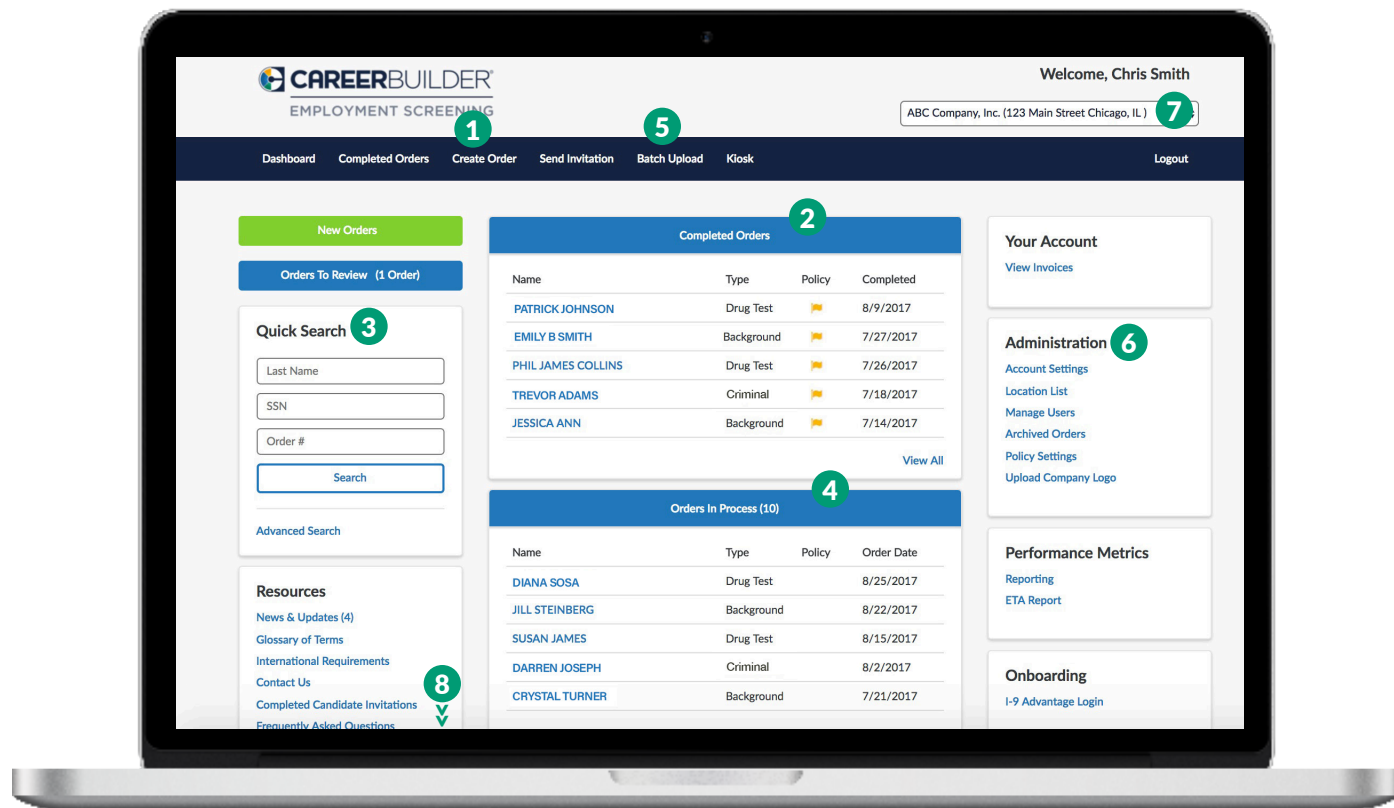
CAREERBUILDER®
EMPLOYMENT SCREENING

Welcome, Chris Smith

ABC Company, Inc. (123 Main Street Chicago, IL )

7

1 5

Dashboard Completed Orders Create Order Send Invitation Batch Upload Kiosk Logout

New Orders

Orders To Review (1 Order)

Quick Search 3

Last Name

SSN

Order #

Search

Advanced Search

Resources

News & Updates (4)

Glossary of Terms

International Requirements

Contact Us

Completed Candidate Invitations

Frequently Asked Questions

8

Completed Orders 2

| Name | Type | Policy | Completed |
|---|---|---|---|
| PATRICK JOHNSON | Drug Test | | 8/9/2017 |
| EMILY B SMITH | Background | | 7/27/2017 |
| PHIL JAMES COLLINS | Drug Test | | 7/26/2017 |
| TREVOR ADAMS | Criminal | | 7/18/2017 |
| JESSICA ANN | Background | | 7/14/2017 |

View All

Orders In Process (10) 4

| Name | Type | Policy | Order Date |
|---|---|---|---|
| DIANA SOSA | Drug Test | | 8/25/2017 |
| JILL STEINBERG | Background | | 8/22/2017 |
| SUSAN JAMES | Drug Test | | 8/15/2017 |
| DARREN JOSEPH | Criminal | | 8/2/2017 |
| CRYSTAL TURNER | Background | | 7/21/2017 |

Your Account

View Invoices

Administration 6

Account Settings

Location List

Manage Users

Archived Orders

Policy Settings

Upload Company Logo

Performance Metrics

Reporting

ETA Report

Onboarding

I-9 Advantage Login